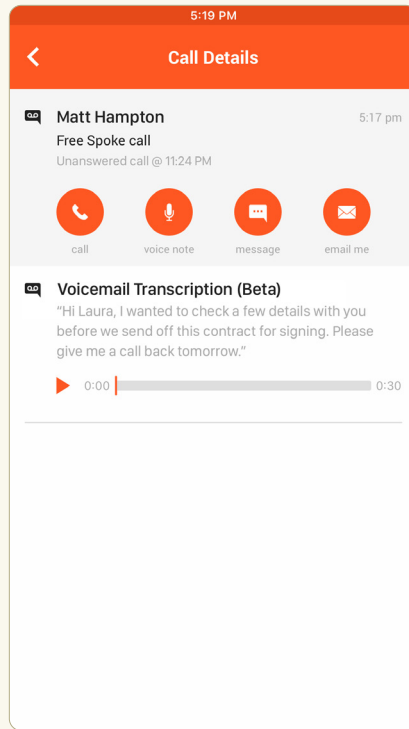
5:19 PM

Call Details

Matt Hampton
5:17 pm
Free Spoke call
Unanswered call @ 11:24 PM

call
voice note
message
email me

Voicemail Transcription (Beta)
"Hi Laura, I wanted to check a few details with you before we send off this contract for signing. Please give me a call back tomorrow."

0:00
0:30